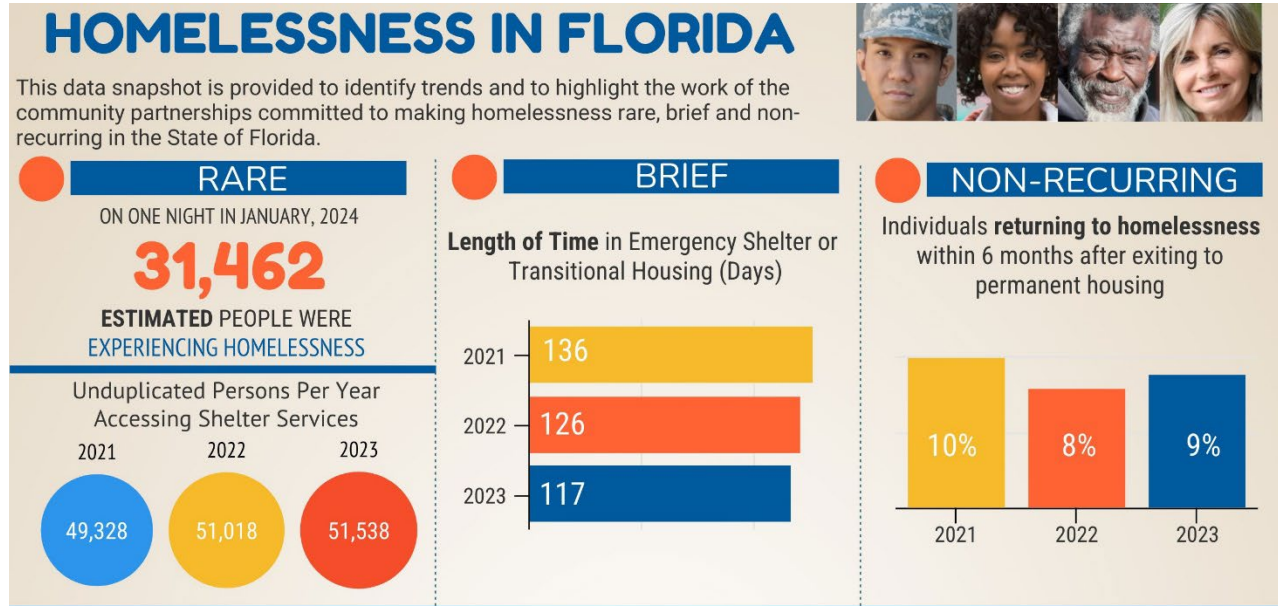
HOMELESSNESS IN FLORIDA

This data snapshot is provided to identify trends and to highlight the work of the community partnerships committed to making homelessness rare, brief and non-recurring in the State of Florida.

RARE

ON ONE NIGHT IN JANUARY, 2024

31,462

ESTIMATED PEOPLE WERE EXPERIENCING HOMELESSNESS

Unduplicated Persons Per Year Accessing Shelter Services

2021
49,328

2022
51,018

2023
51,538

BRIEF

Length of Time in Emergency Shelter or Transitional Housing (Days)

2021 136
2022 126
2023 117

NON-RECURRING

Individuals returning to homelessness within 6 months after exiting to permanent housing

10%
2021

8%
2022

9%
2023